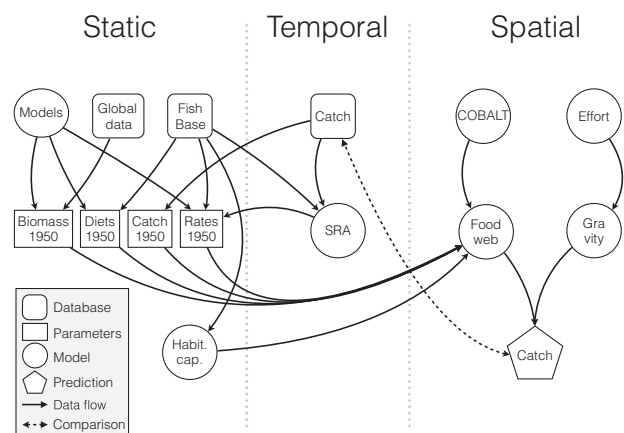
Static

Temporal

Spatial

Models

Global data

Fish Base

Catch

COBALT

Effort

Biomass 1950

Diets 1950

Catch 1950

Rates 1950

SRA

Food web

Gra vity

Habit. cap.

Catch

Database

Parameters

Model

Prediction

Data flow

Comparison